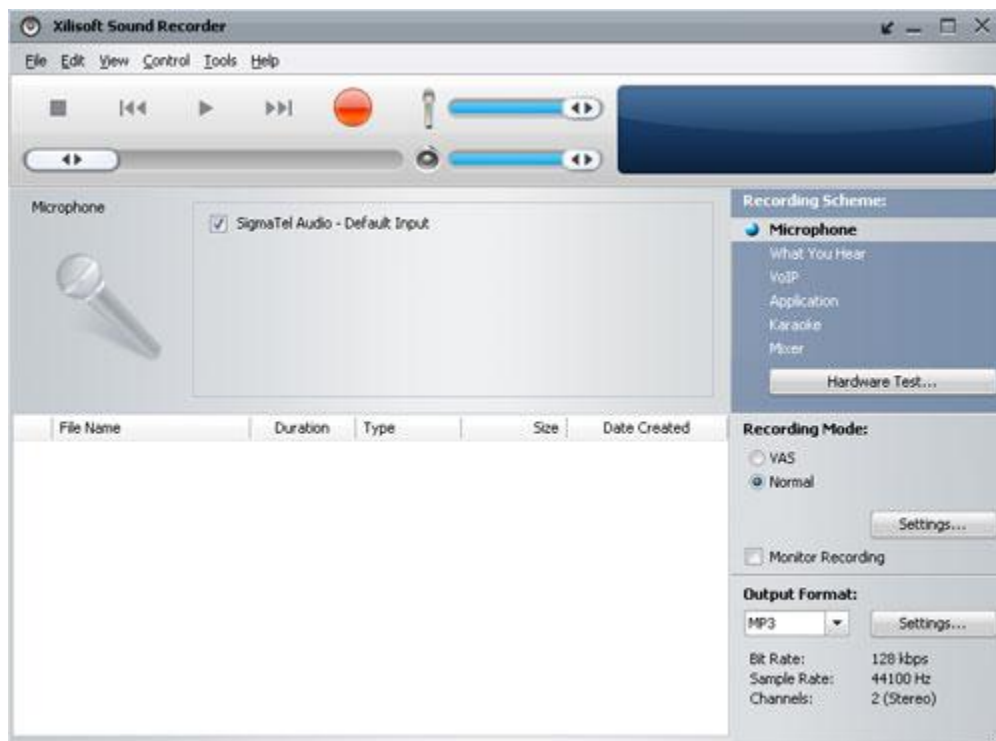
Xilisoft Sound Recorder

File Edit View Control Tools Help

Microphone

SigmaTel Audio - Default Input

Recording Scheme:
Microphone
What You Hear
VoIP
Application
Karaoke
Mixer
Hardware Test...

| File Name | Duration | Type | Size | Date Created |
|---|---|---|---|---|

Recording Mode:
VAS
Normal
Settings...
Monitor Recording

Output Format:
MP3
Settings...
Bit Rate: 128 kbps
Sample Rate: 44100 Hz
Channels: 2 (Stereo)